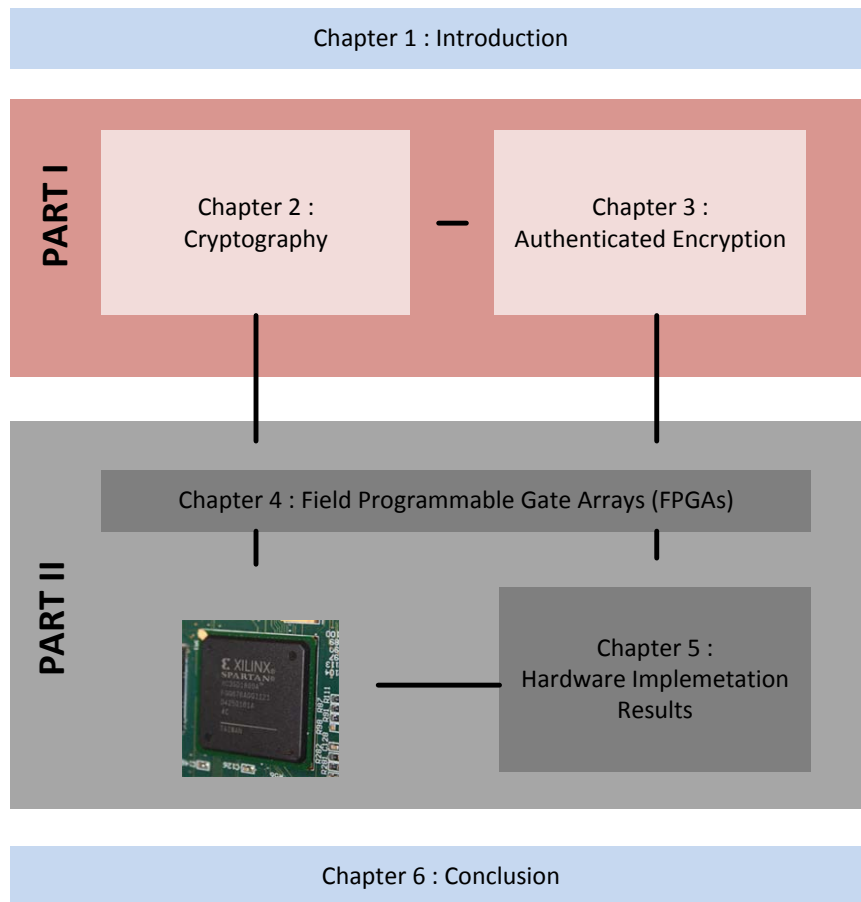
Chapter 1 : Introduction

PART I

Chapter 2 : Cryptography

Chapter 3 : Authenticated Encryption

PART II

Chapter 4 : Field Programmable Gate Arrays (FPGAs)

XILINX SPARTAN

Chapter 5 : Hardware Implemetation Results

Chapter 6 : Conclusion